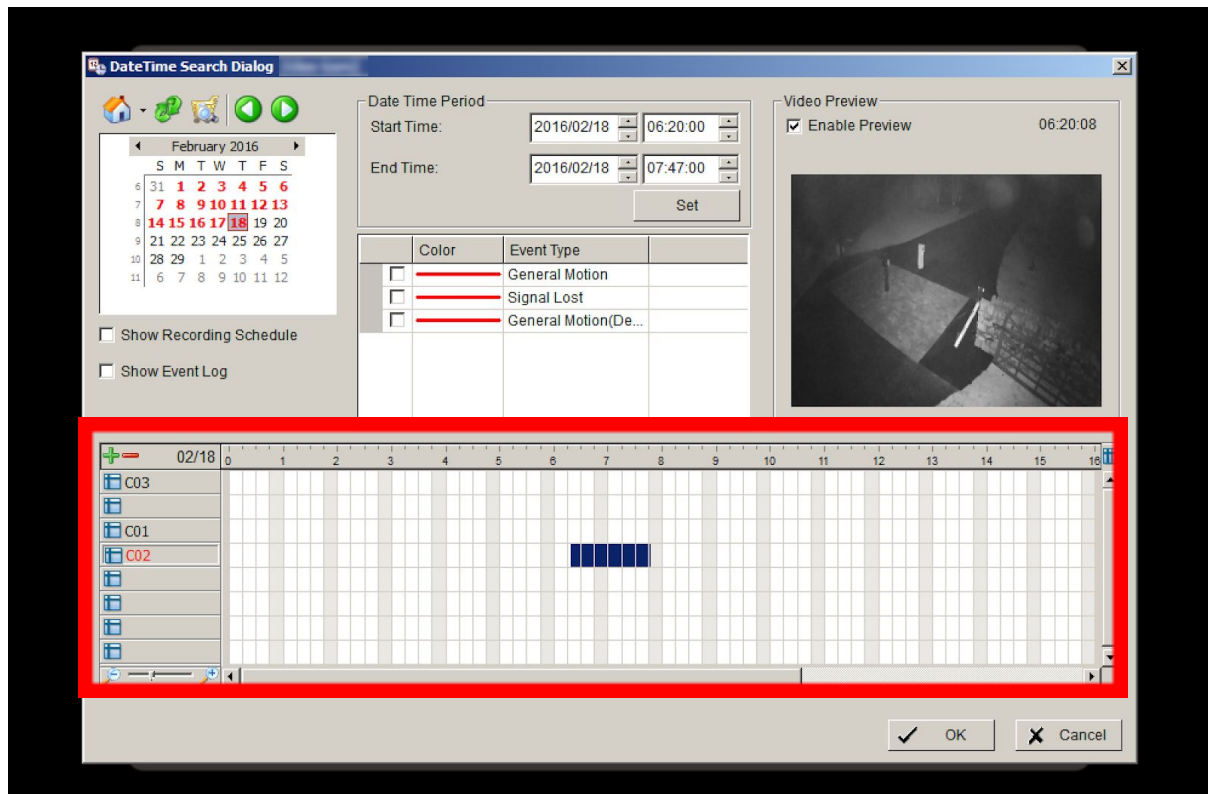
DateTime Search Dialog

February 2016

| | S | M | T | W | T | F | S |
|---|---|---|---|---|---|---|---|
| 6 | 31 | 1 | 2 | 3 | 4 | 5 | 6 |
| 7 | 7 | 8 | 9 | 10 | 11 | 12 | 13 |
| 8 | 14 | 15 | 16 | 17 | 18 | 19 | 20 |
| 9 | 21 | 22 | 23 | 24 | 25 | 26 | 27 |
| 10 | 28 | 29 | 1 | 2 | 3 | 4 | 5 |
| 11 | 6 | 7 | 8 | 9 | 10 | 11 | 12 |

Show Recording Schedule

Show Event Log

Date Time Period

Start Time: 2016/02/18 06:20:00

End Time: 2016/02/18 07:47:00

Set

| | Color | Event Type |
|---|---|---|
| ☐ | | General Motion |
| ☐ | | Signal Lost |
| ☐ | | General Motion(De... |

Video Preview

Enable Preview 06:20:08

02/18 0 1 2 3 4 5 6 7 8 9 10 11 12 13 14 15 16

C03

C01

C02

OK

Cancel